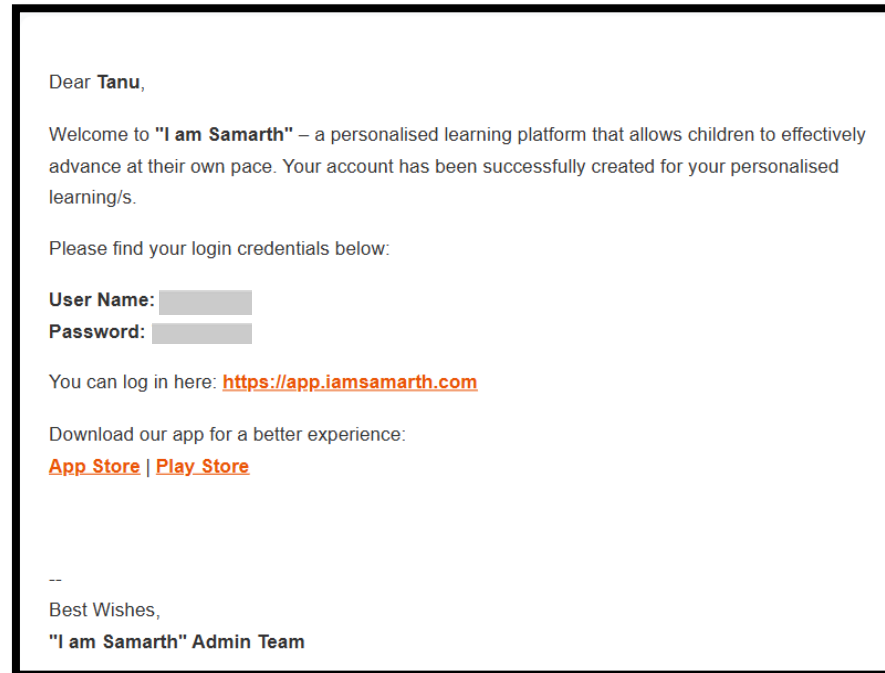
Dear Tanu,

Welcome to "I am Samarth" – a personalised learning platform that allows children to effectively advance at their own pace. Your account has been successfully created for your personalised learning/s.

Please find your login credentials below:

User Name: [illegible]
Password: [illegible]

You can log in here: https://app.iamsamarth.com

Download our app for a better experience:
App Store | Play Store

--
Best Wishes,
"I am Samarth" Admin Team